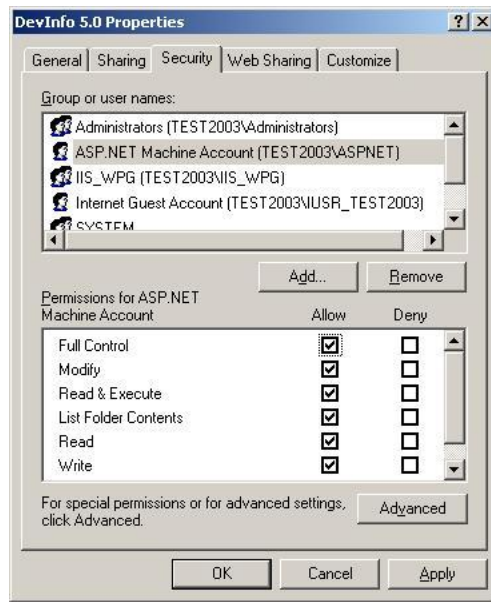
DevInfo 5.0 Properties ? X

General | Sharing | Security | Web Sharing | Customize

Group or user names:

Administrators (TEST2003\Administrators)
ASP.NET Machine Account (TEST2003\ASPNET)
IIS_WPG (TEST2003\IIS_WPG)
Internet Guest Account (TEST2003\IUSR_TEST2003)
SYSTEM

Add... Remove

Permissions for ASP.NET Machine Account

| | Allow | Deny |
|---|---|---|
| Full Control | ☑ | ☐ |
| Modify | ☑ | ☐ |
| Read & Execute | ☑ | ☐ |
| List Folder Contents | ☑ | ☐ |
| Read | ☑ | ☐ |
| Write | ☑ | ☐ |

For special permissions or for advanced settings, click Advanced.

Advanced

OK Cancel Apply